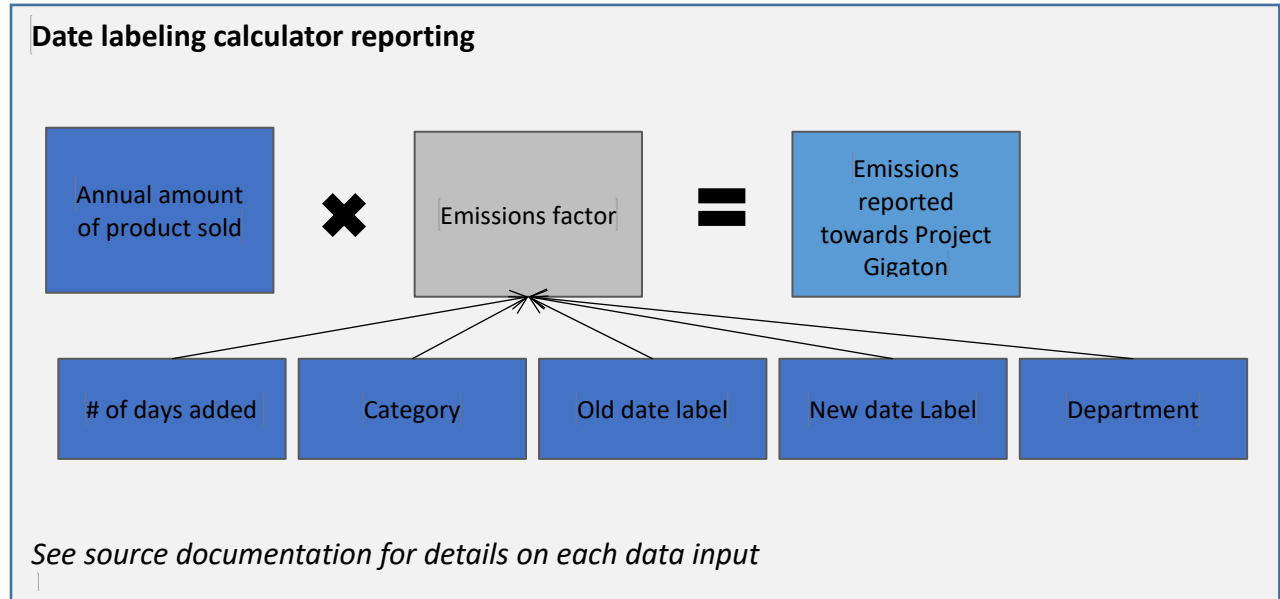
Date labeling calculator reporting

Annual amount of product sold

✖

Emissions factor

=

Emissions reported towards Project Gigaton

# of days added

Category

Old date label

New date Label

Department

See source documentation for details on each data input